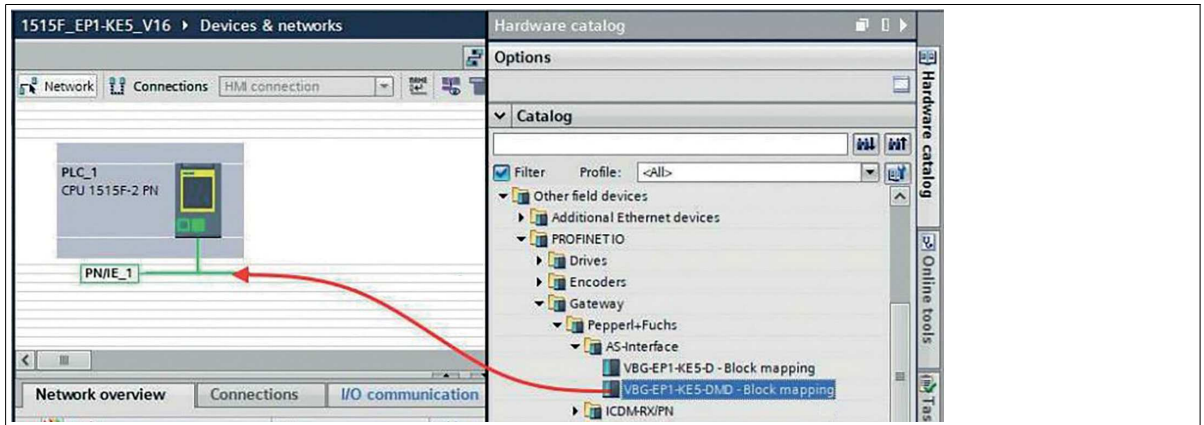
1515F_EP1-KE5_V16 ▸ Devices & networks

Network Connections HMI connection

PLC_1
CPU 1515F-2 PN

PN/IE_1

Network overview Connections I/O communication

Hardware catalog

Options

Catalog

Filter Profile: <All>

Other field devices
Additional Ethernet devices
PROFINET IO
Drives
Encoders
Gateway
Pepperl+Fuchs
AS-Interface
VBG-EP1-KE5-D - Block mapping
VBG-EP1-KE5-DMD - Block mapping
ICDM-RX/PN

Hardware catalog
Online tools
Tas